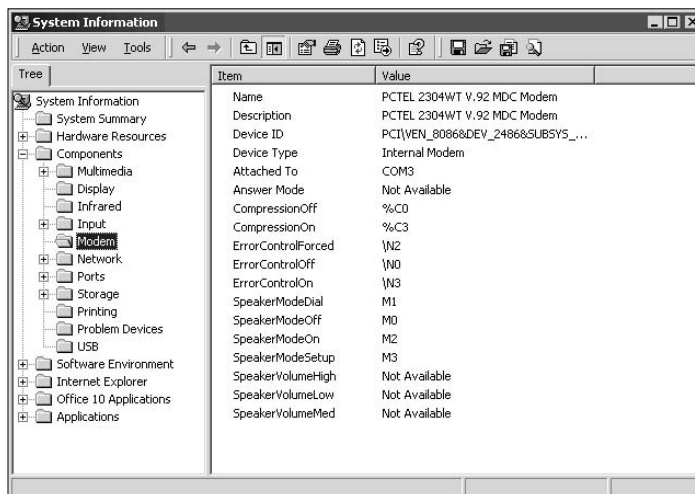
System Information

Action View Tools

Tree

System Information
System Summary
Hardware Resources
Components
Multimedia
Display
Infrared
Input
Modem
Network
Ports
Storage
Printing
Problem Devices
USB
Software Environment
Internet Explorer
Office 10 Applications
Applications

| Item | Value |
|---|---|
| Name | PCTEL 2304WT V.92 MDC Modem |
| Description | PCTEL 2304WT V.92 MDC Modem |
| Device ID | PCI\VEN_8086&DEV_2486&SUBSYS_... |
| Device Type | Internal Modem |
| Attached To | COM3 |
| Answer Mode | Not Available |
| CompressionOff | %C0 |
| CompressionOn | %C3 |
| ErrorControlForced | \N2 |
| ErrorControlOff | \N0 |
| ErrorControlOn | \N3 |
| SpeakerModeDial | M1 |
| SpeakerModeOff | M0 |
| SpeakerModeOn | M2 |
| SpeakerModeSetup | M3 |
| SpeakerVolumeHigh | Not Available |
| SpeakerVolumeLow | Not Available |
| SpeakerVolumeMed | Not Available |